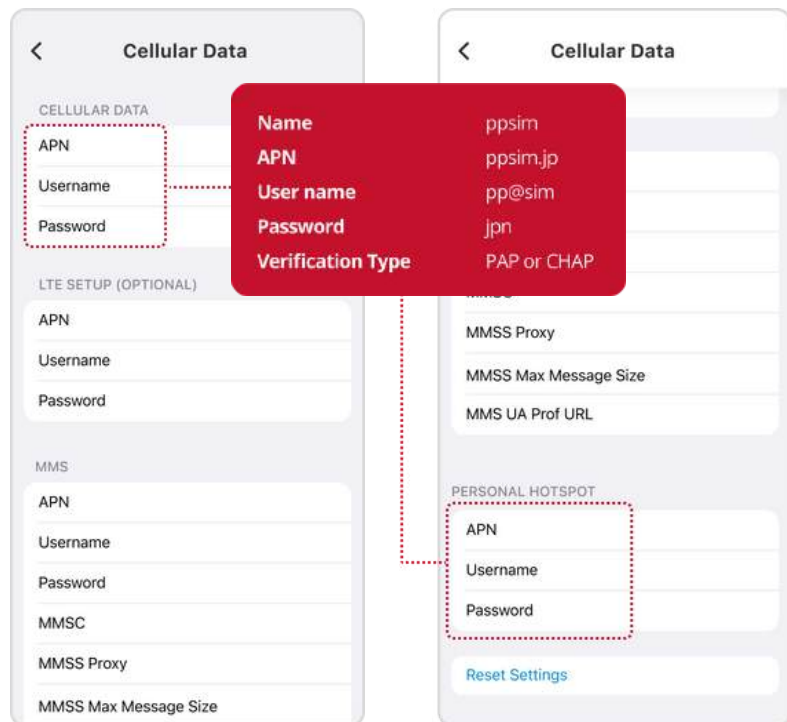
<
Cellular Data

CELLULAR DATA
APN
Username
Password

LTE SETUP (OPTIONAL)
APN
Username
Password

MMS
APN
Username
Password
MMSC
MMSS Proxy
MMSS Max Message Size

| Name | ppsim |
|---|---|
| APN | ppsim.jp |
| User name | pp@sim |
| Password | jpn |
| Verification Type | PAP or CHAP |

<
Cellular Data

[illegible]
MMSS Proxy
MMSS Max Message Size
MMS UA Prof URL

PERSONAL HOTSPOT
APN
Username
Password

Reset Settings